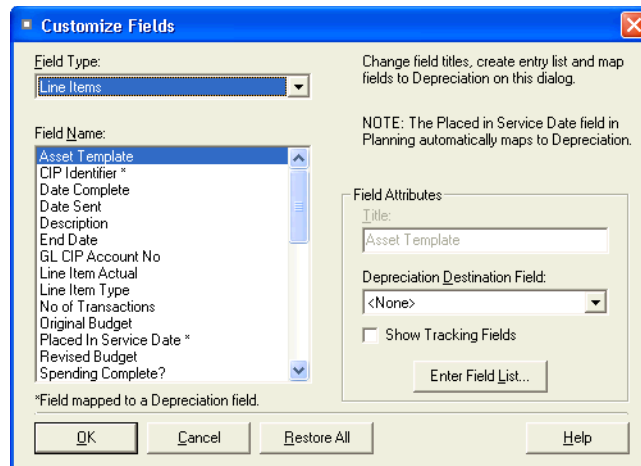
Customize Fields

Field Type:
Line Items

Change field titles, create entry list and map fields to Depreciation on this dialog.

Field Name:
Asset Template
CIP Identifier *
Date Complete
Date Sent
Description
End Date
GL CIP Account No
Line Item Actual
Line Item Type
No of Transactions
Original Budget
Placed In Service Date *
Revised Budget
Spending Complete?

NOTE: The Placed in Service Date field in Planning automatically maps to Depreciation.

Field Attributes
Title:
Asset Template
Depreciation Destination Field:
<None>
Show Tracking Fields
Enter Field List...

*Field mapped to a Depreciation field.

OK
Cancel
Restore All
Help